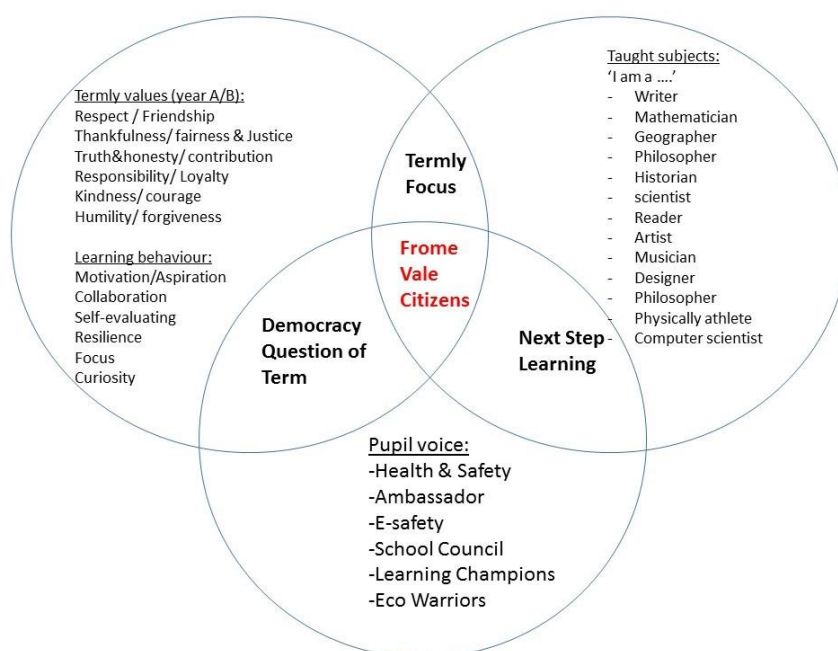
Termly values (year A/B):
Respect / Friendship
Thankfulness/ fairness & Justice
Truth&honesty/ contribution
Responsibility/ Loyalty
Kindness/ courage
Humility/ forgiveness

Learning behaviour:
Motivation/Aspiration
Collaboration
Self-evaluating
Resilience
Focus
Curiosity

Termly Focus

Taught subjects:
'I am a ....'
- Writer
- Mathematician
- Geographer
- Philosopher
- Historian
- scientist
- Reader
- Artist
- Musician
- Designer
- Philosopher
- Physically athlete
- Computer scientist

Frome Vale Citizens

Democracy Question of Term

Next Step Learning

Pupil voice:
-Health & Safety
-Ambassador
-E-safety
-School Council
-Learning Champions
-Eco Warriors